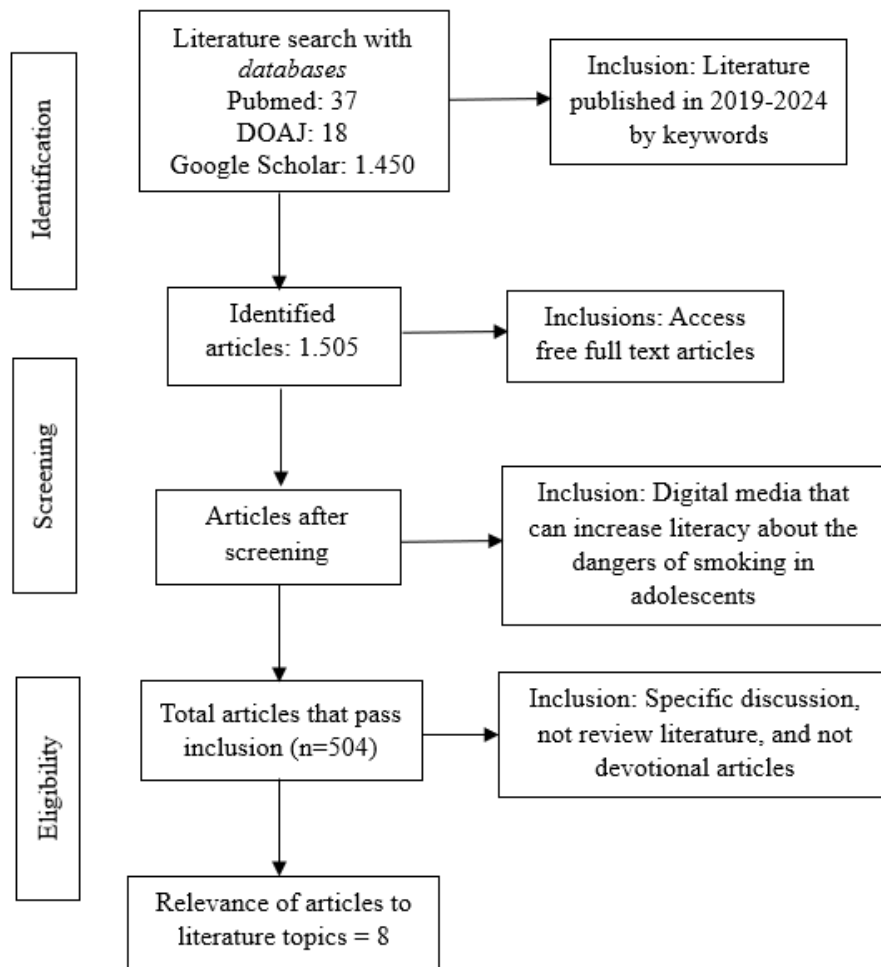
Identification

Literature search with *databases*
Pubmed: 37
DOAJ: 18
Google Scholar: 1.450

Inclusion: Literature published in 2019-2024 by keywords

Identified articles: 1.505

Inclusions: Access free full text articles

Screening

Articles after screening

Inclusion: Digital media that can increase literacy about the dangers of smoking in adolescents

Eligibility

Total articles that pass inclusion (n=504)

Inclusion: Specific discussion, not review literature, and not devotional articles

Relevance of articles to literature topics = 8